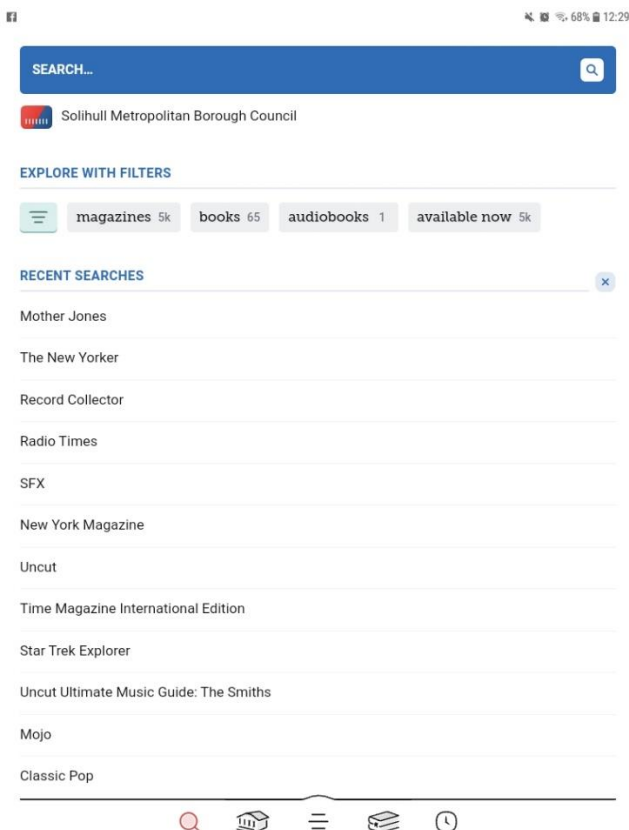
68% 12:29

SEARCH...

Solihull Metropolitan Borough Council

EXPLORE WITH FILTERS

magazines 5k books 65 audiobooks 1 available now 5k

RECENT SEARCHES

Mother Jones

The New Yorker

Record Collector

Radio Times

SFX

New York Magazine

Uncut

Time Magazine International Edition

Star Trek Explorer

Uncut Ultimate Music Guide: The Smiths

Mojo

Classic Pop